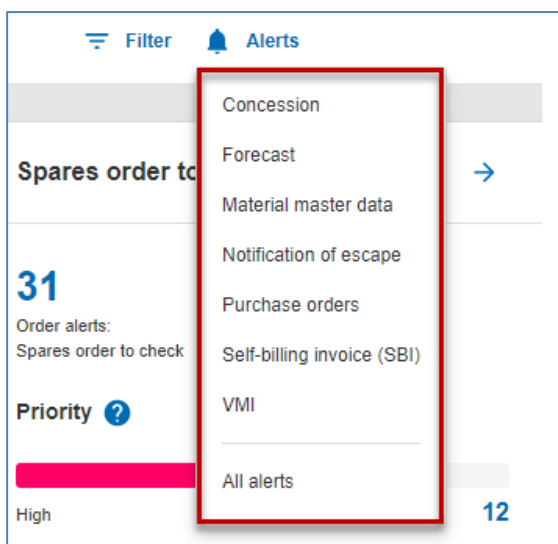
Filter Alerts

Spares order to

31
Order alerts:
Spares order to check

Priority ?

High

12

Concession
Forecast
Material master data
Notification of escape
Purchase orders
Self-billing invoice (SBI)
VMI

All alerts